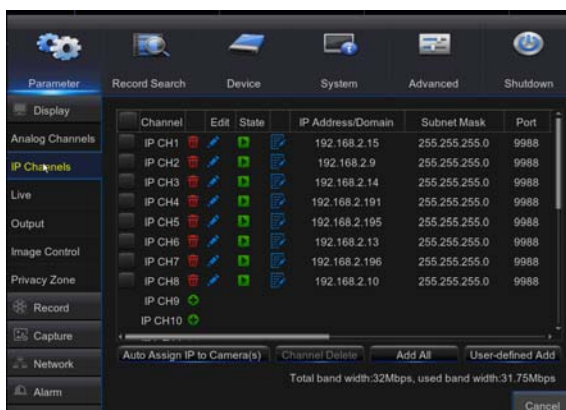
Parameter Record Search Device System Advanced Shutdown

Display
Analog Channels
IP Channels
Live
Output
Image Control
Privacy Zone
Record
Capture
Network
Alarm

| Channel | Edit | State | | IP Address/Domain | Subnet Mask | Port |
|---|---|---|---|---|---|---|
| IP CH1 | | | | 192.168.2.15 | 255.255.255.0 | 9988 |
| IP CH2 | | | | 192.168.2.9 | 255.255.255.0 | 9988 |
| IP CH3 | | | | 192.168.2.14 | 255.255.255.0 | 9988 |
| IP CH4 | | | | 192.168.2.191 | 255.255.255.0 | 9988 |
| IP CH5 | | | | 192.168.2.195 | 255.255.255.0 | 9988 |
| IP CH6 | | | | 192.168.2.13 | 255.255.255.0 | 9988 |
| IP CH7 | | | | 192.168.2.196 | 255.255.255.0 | 9988 |
| IP CH8 | | | | 192.168.2.10 | 255.255.255.0 | 9988 |
| IP CH9 | | | | | | |
| IP CH10 | | | | | | |

Auto Assign IP to Camera(s) Channel Delete Add All User-defined Add

Total band width:32Mbps, used band width:31.75Mbps

Cancel